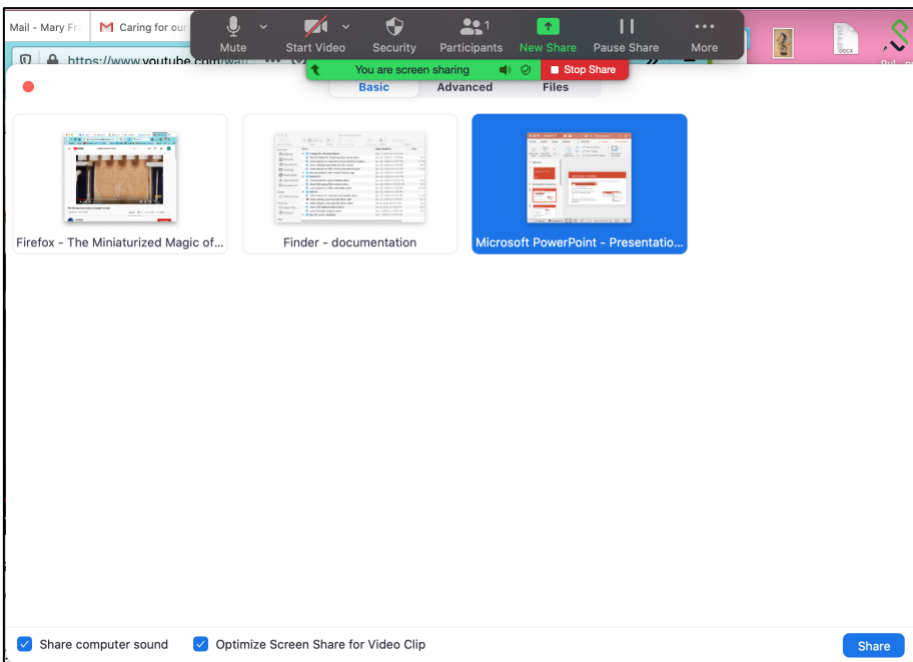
Mail - Mary Fr

Caring for our

https://www.youtube.com/wat

Mute

Start Video

Security

Participants 1

New Share

Pause Share

More

DOCX

You are screen sharing

Stop Share

Basic

Advanced

Files

Firefox - The Miniaturized Magic of...

Finder - documentation

Microsoft PowerPoint - Presentatio...

Share computer sound

Optimize Screen Share for Video Clip

Share